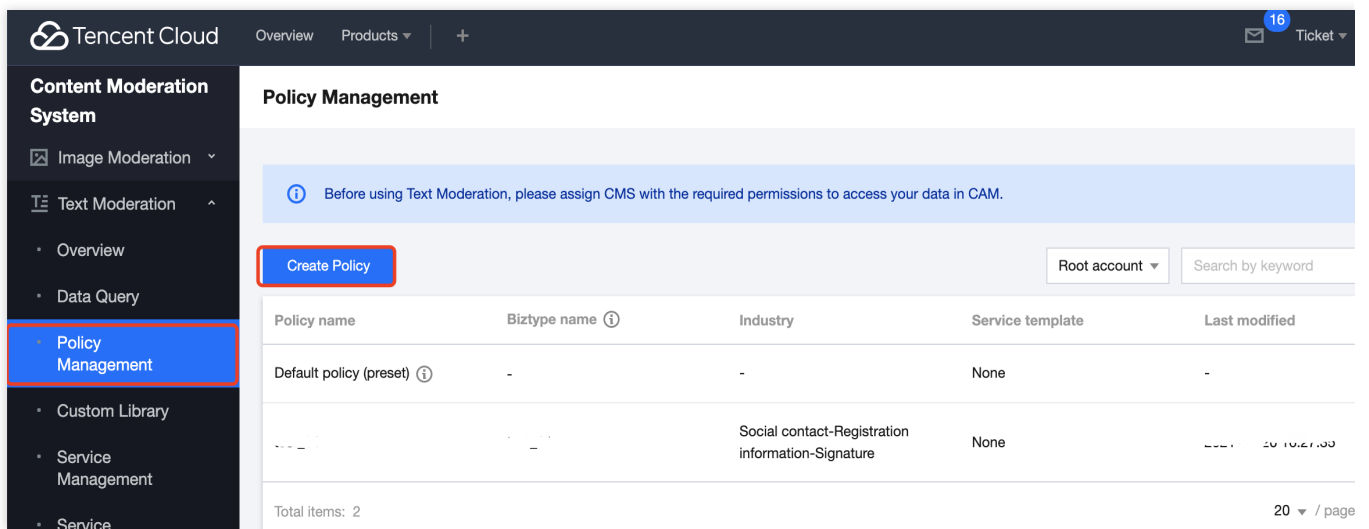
Tencent Cloud Overview Products + 16 Ticket

Content Moderation System

Image Moderation

Text Moderation

Overview

Data Query

Policy Management

Custom Library

Service Management

Service

Policy Management

Before using Text Moderation, please assign CMS with the required permissions to access your data in CAM.

Create Policy

Root account

Search by keyword

| Policy name | Biztype name | Industry | Service template | Last modified |
|---|---|---|---|---|
| Default policy (preset) | - | - | None | - |
| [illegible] | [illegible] | Social contact-Registration information-Signature | None | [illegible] |

Total items: 2

20 / page